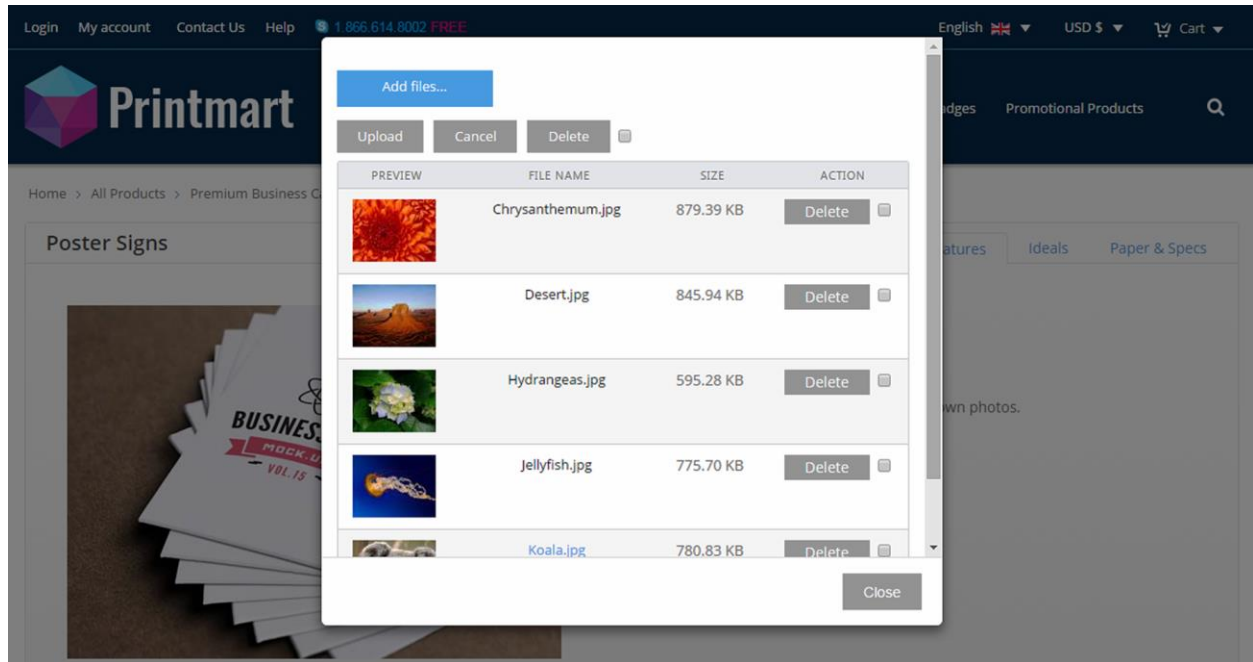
Login My account Contact Us Help 1.866.614.8002 FREE

English USD $ Cart

Printmart

adges Promotional Products

Home > All Products > Premium Business C

Poster Signs

atures Ideals Paper & Specs

wn photos.

BUSINES
MOCK-U
VOL.15

Add files...

Upload Cancel Delete

| PREVIEW | FILE NAME | SIZE | ACTION |
|---|---|---|---|
| | Chrysanthemum.jpg | 879.39 KB | Delete |
| | Desert.jpg | 845.94 KB | Delete |
| | Hydrangeas.jpg | 595.28 KB | Delete |
| | Jellyfish.jpg | 775.70 KB | Delete |
| | Koala.jpg | 780.83 KB | Delete |

Close